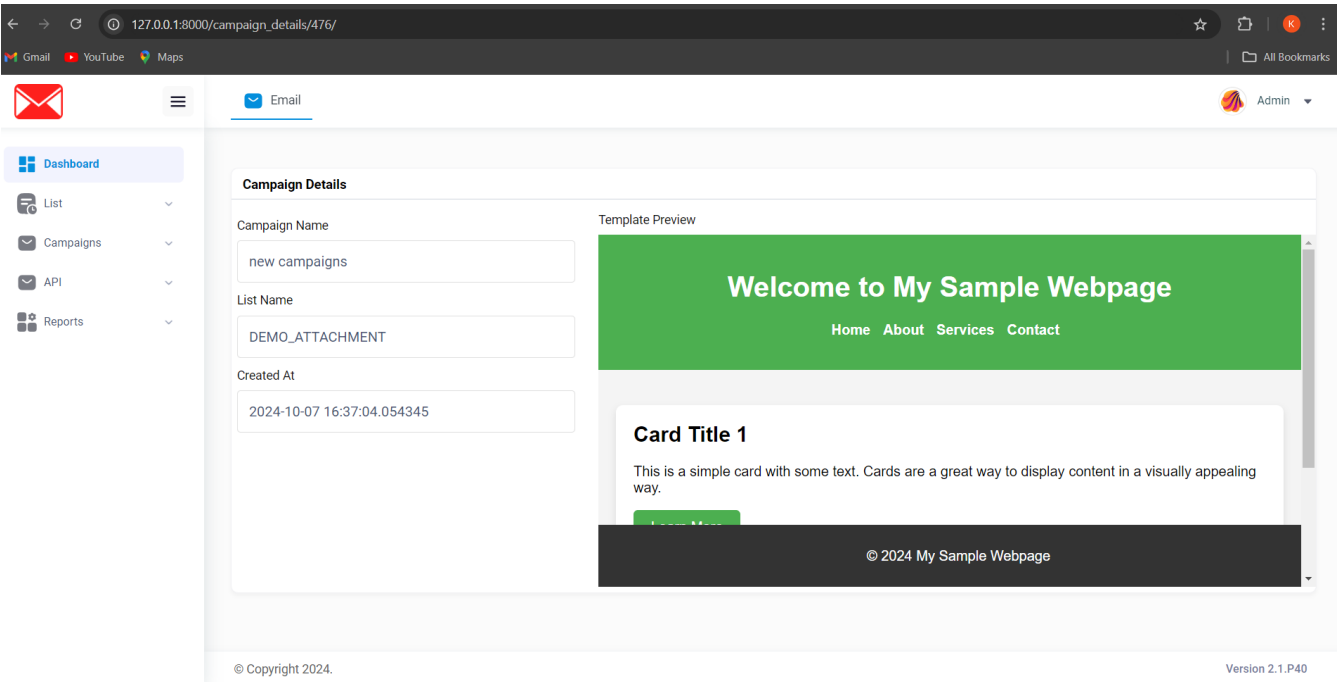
127.0.0.1:8000/campaign_details/476/

Gmail YouTube Maps

All Bookmarks

Email

Admin

Dashboard

List

Campaigns

API

Reports

Campaign Details

Campaign Name

new campaigns

List Name

DEMO_ATTACHMENT

Created At

2024-10-07 16:37:04.054345

Template Preview

Welcome to My Sample Webpage

Home About Services Contact

Card Title 1

This is a simple card with some text. Cards are a great way to display content in a visually appealing way.

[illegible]

© 2024 My Sample Webpage

© Copyright 2024.

Version 2.1.P40